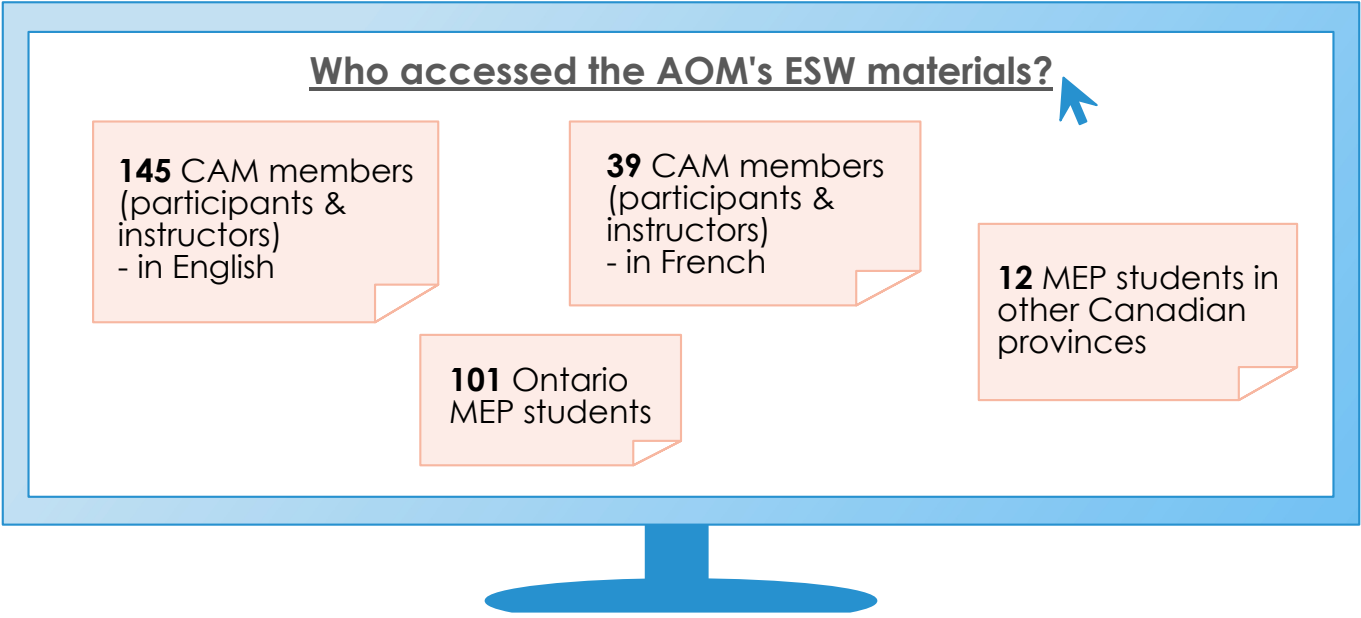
Who accessed the AOM's ESW materials?

**145** CAM members (participants & instructors) - in English

**39** CAM members (participants & instructors) - in French

**12** MEP students in other Canadian provinces

**101** Ontario MEP students